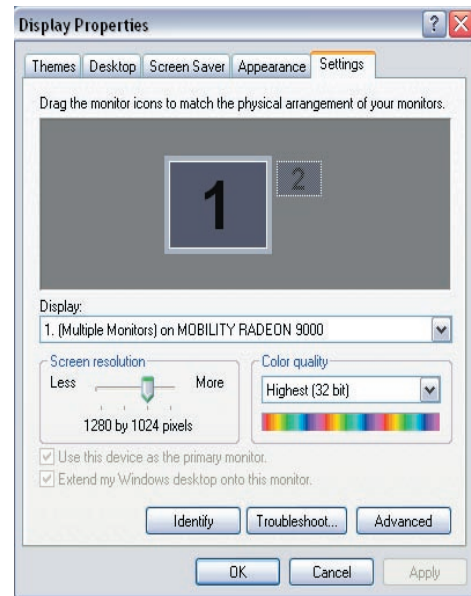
Display Properties

Themes Desktop Screen Saver Appearance Settings

Drag the monitor icons to match the physical arrangement of your monitors.

1 2

Display:
1. (Multiple Monitors) on MOBILITY RADEON 9000

Screen resolution
Less More
1280 by 1024 pixels

Color quality
Highest (32 bit)

Use this device as the primary monitor.
Extend my Windows desktop onto this monitor.

Identify Troubleshoot... Advanced

OK Cancel Apply